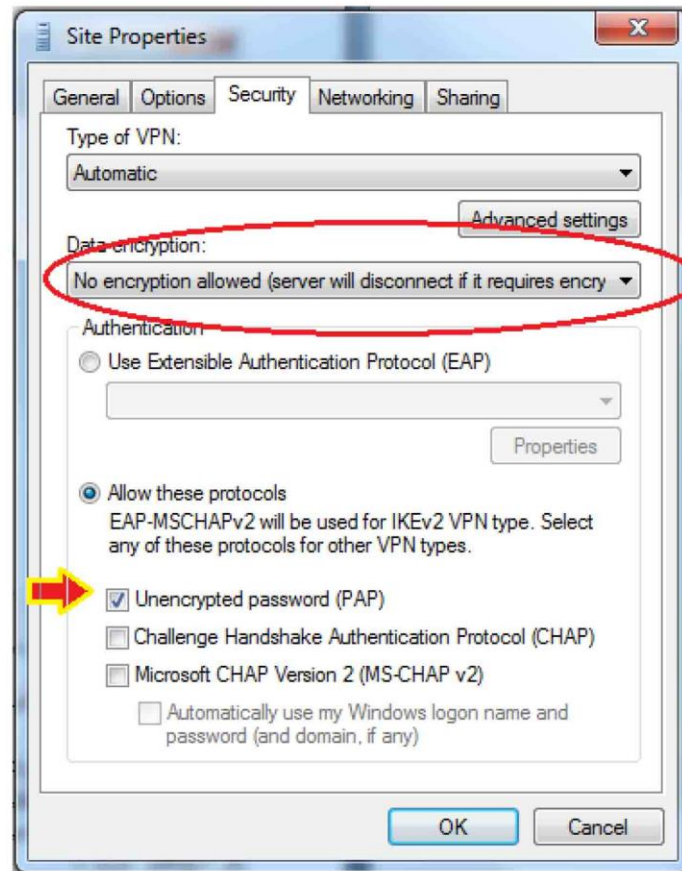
Site Properties

General | Options | Security | Networking | Sharing

Type of VPN:

Automatic

Advanced settings

Data encryption:

No encryption allowed (server will disconnect if it requires encry

Authentication

Use Extensible Authentication Protocol (EAP)

Properties

Allow these protocols

EAP-MSCHAPv2 will be used for IKEv2 VPN type. Select any of these protocols for other VPN types.

Unencrypted password (PAP)

Challenge Handshake Authentication Protocol (CHAP)

Microsoft CHAP Version 2 (MS-CHAP v2)

Automatically use my Windows logon name and password (and domain, if any)

OK

Cancel